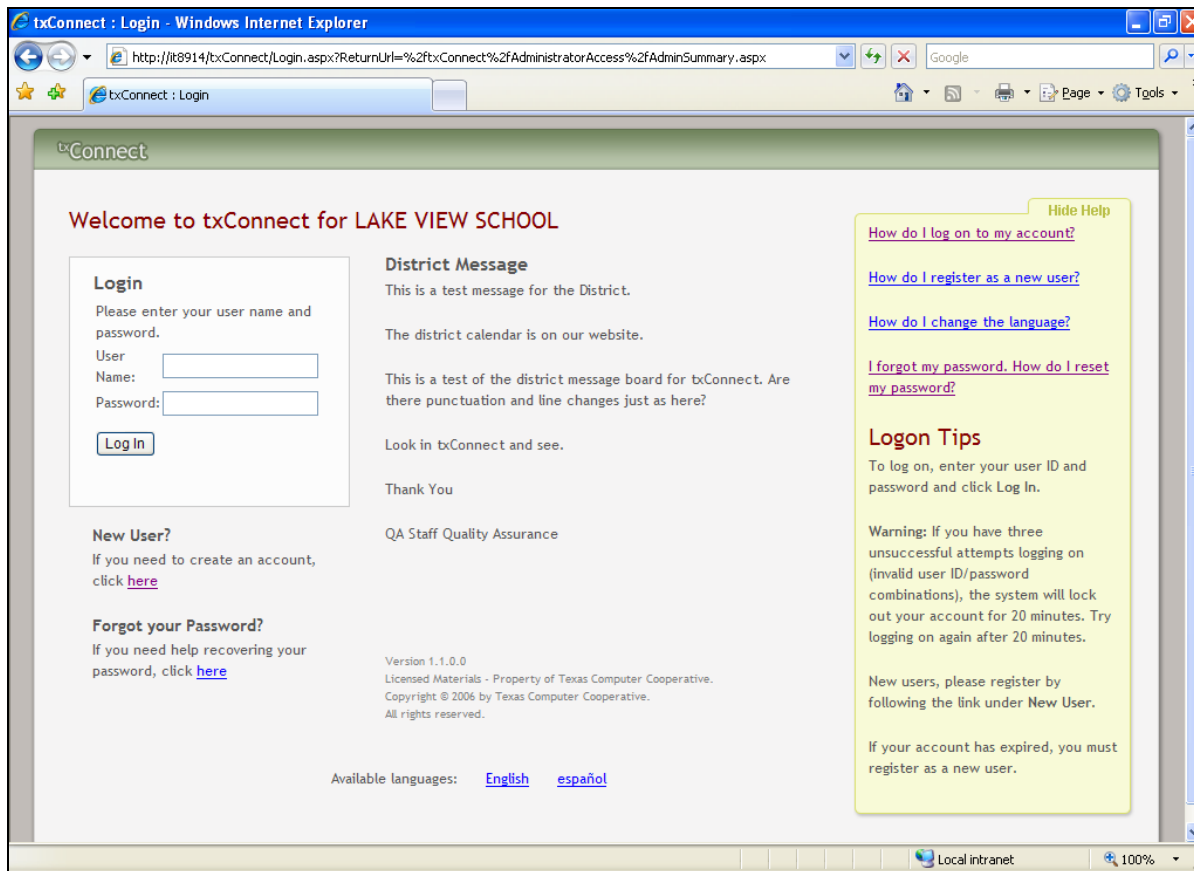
txConnect : Login - Windows Internet Explorer

http://it8914/txConnect/Login.aspx?ReturnUrl=%2ftxConnect%2fAdministratorAccess%2fAdminSummary.aspx

Google

txConnect : Login

Page Tools

txConnect

Welcome to txConnect for LAKE VIEW SCHOOL

Login
Please enter your user name and password.
User Name:
Password:
Log In

New User?
If you need to create an account, click here

Forgot your Password?
If you need help recovering your password, click here

District Message
This is a test message for the District.

The district calendar is on our website.

This is a test of the district message board for txConnect. Are there punctuation and line changes just as here?

Look in txConnect and see.

Thank You

QA Staff Quality Assurance

Version 1.1.0.0
Licensed Materials - Property of Texas Computer Cooperative.
Copyright © 2006 by Texas Computer Cooperative.
All rights reserved.

Available languages: English español

Hide Help
How do I log on to my account?

How do I register as a new user?

How do I change the language?

I forgot my password. How do I reset my password?

Logon Tips
To log on, enter your user ID and password and click Log In.

Warning: If you have three unsuccessful attempts logging on (invalid user ID/password combinations), the system will lock out your account for 20 minutes. Try logging on again after 20 minutes.

New users, please register by following the link under New User.

If your account has expired, you must register as a new user.

Local intranet
100%